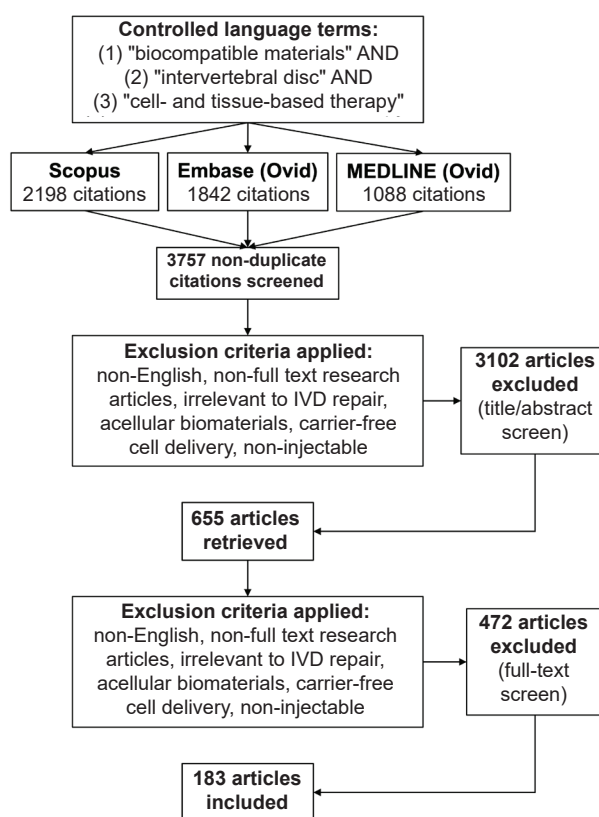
Controlled language terms:
(1) "biocompatible materials" AND
(2) "intervertebral disc" AND
(3) "cell- and tissue-based therapy"

Scopus
2198 citations

Embase (Ovid)
1842 citations

MEDLINE (Ovid)
1088 citations

3757 non-duplicate citations screened

Exclusion criteria applied:
non-English, non-full text research articles, irrelevant to IVD repair, acellular biomaterials, carrier-free cell delivery, non-injectable

3102 articles excluded
(title/abstract screen)

655 articles retrieved

Exclusion criteria applied:
non-English, non-full text research articles, irrelevant to IVD repair, acellular biomaterials, carrier-free cell delivery, non-injectable

472 articles excluded
(full-text screen)

183 articles included